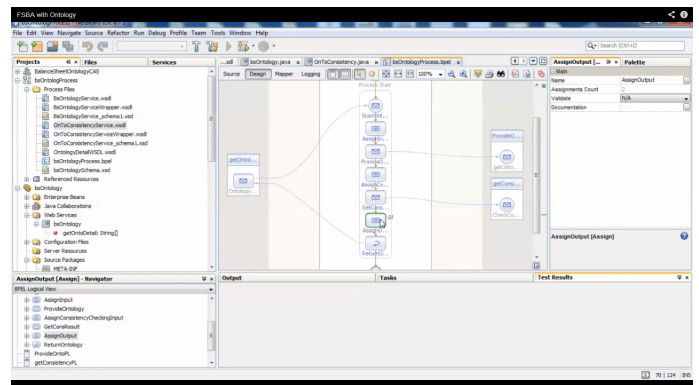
FSBA with Ontology

File Edit View Navigate Source Refactor Run Debug Profile Team Tools Window Help

Search (Ctrl+I)

Projects | Files | Services

BalanceSheetOntologyCAS
bsOntologyProcess
Process Files
BsOntologyService.wsdl
BsOntologyServiceWrapper.wsdl
BsOntologyService_schema1.xsd
OnToConsistencyService.wsdl
OnToConsistencyServiceWrapper.wsdl
OnToConsistencyService_schema1.xsd
OntologyDetailWSDL.wsdl
bsOntologyProcess.bpel
bsOntologySchema.xsd
Referenced Resources
bsOntology
Enterprise Beans
Java Collaborations
Web Services
bsOntology
getOntoDetail: String[]
Configuration Files
Server Resources
Source Packages
META-INF

...sdl | bsOntology.java | OnToConsistency.java | bsOntologyProcess.bpel

Source | Design | Mapper | Logging | 100%

Process Start
StartOnt...
AssignIn...
ProvideO...
AssignCo...
AssignCo...
GetCons...
AssignO...
ReturnO...
getOntol...
Ontolog...
ProvideO...
getOnto...
getCons...
CheckCo...

AssignOutput [... | Palette
Main
Name | AssignOutput
Assignments Count | 2
Validate | N/A
Documentation |

AssignOutput [Assign]

AssignOutput [Assign] - Navigator
BPEL Logical View
AssignInput
ProvideOntology
AssignConsistencyCheckingInput
GetConsResult
AssignOutput
ReturnOntology
ProvideOntoPL
getConsistencyPL

Output | Tasks | Test Results

70 | 124 | INS